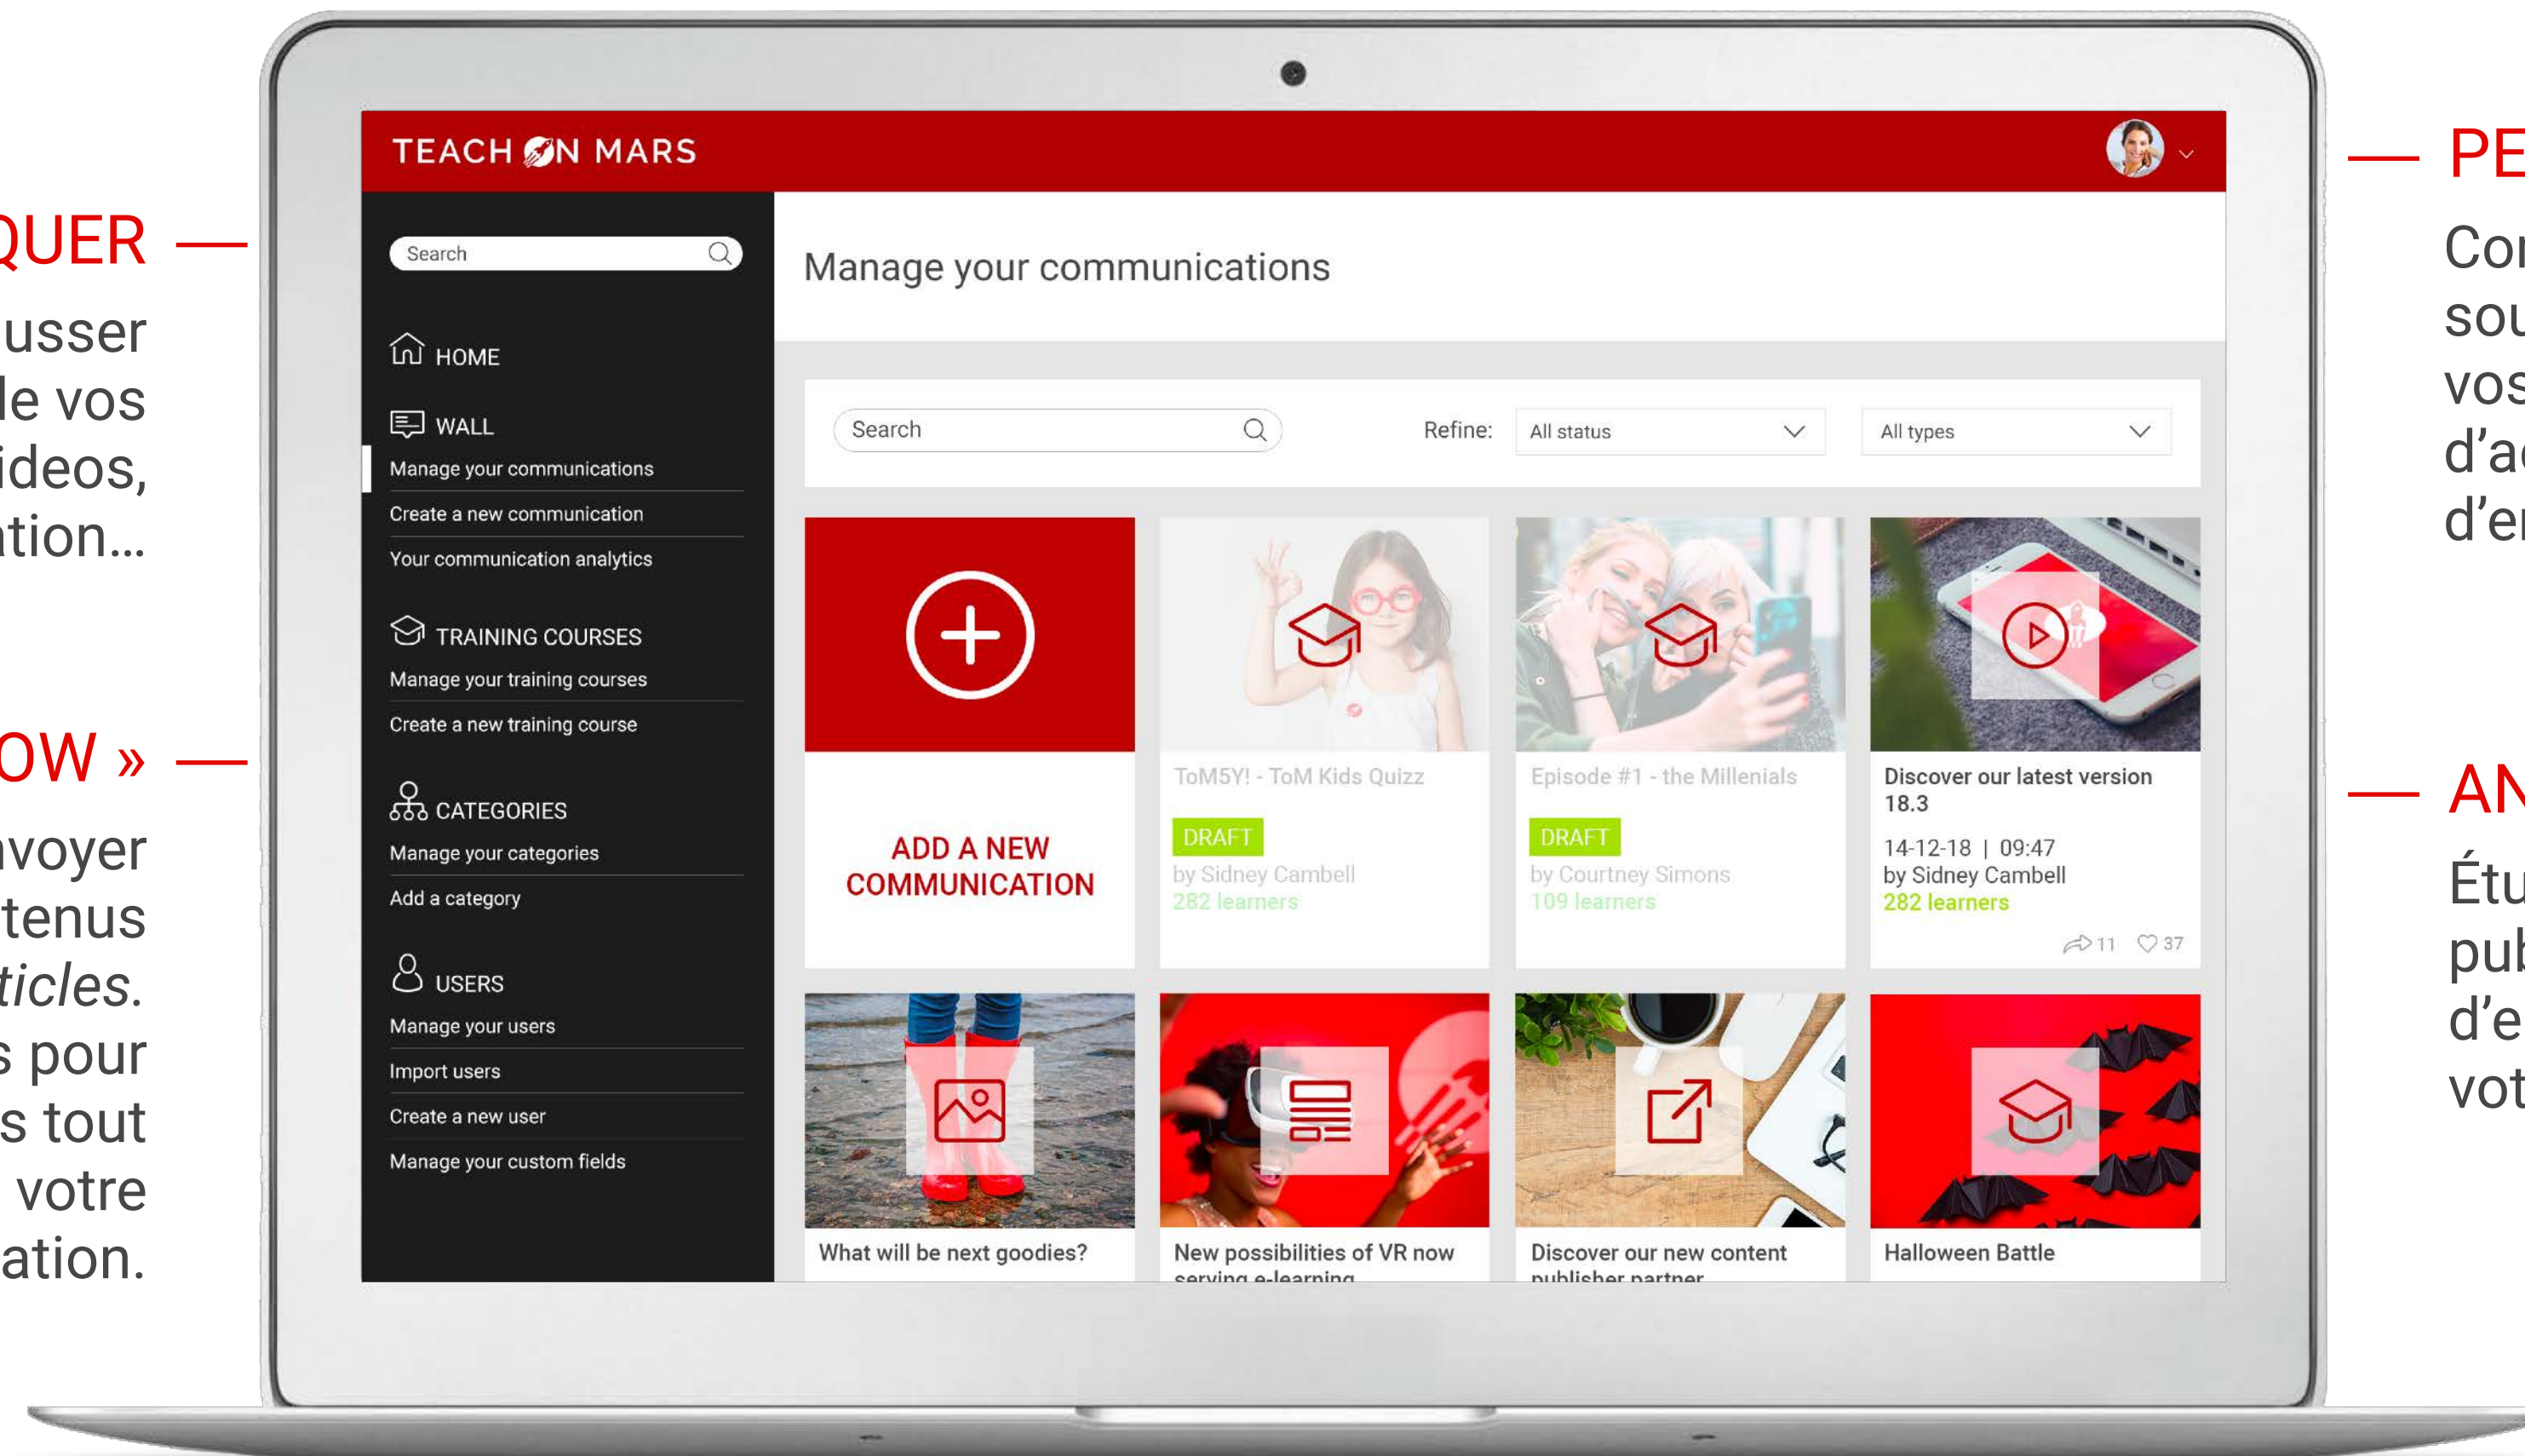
QUER —

usser
le vos
ideos,
tion...

OW » —

voyer
tenus
ticles.
s pour
s tout
votre
ation.

TEACH ON MARS

Search

HOME

WALL

Manage your communications

Create a new communication

Your communication analytics

TRAINING COURSES

Manage your training courses

Create a new training course

CATEGORIES

Manage your categories

Add a category

USERS

Manage your users

Import users

Create a new user

Manage your custom fields

Manage your communications

Search

Refine: All status

All types

ADD A NEW COMMUNICATION

ToM5Y! - ToM Kids Quizz

DRAFT

by Sidney Cambell

282 learners

Episode #1 - the Millenials

DRAFT

by Courtney Simons

109 learners

Discover our latest version 18.3

14-12-18 | 09:47

by Sidney Cambell

282 learners

11 37

What will be next goodies?

New possibilities of VR now serving e-learning

Discover our new content publisher partner

Halloween Battle

— PE

Co
so
vo
d'a
d'e

— AN

Étu
pu
d'e
vo